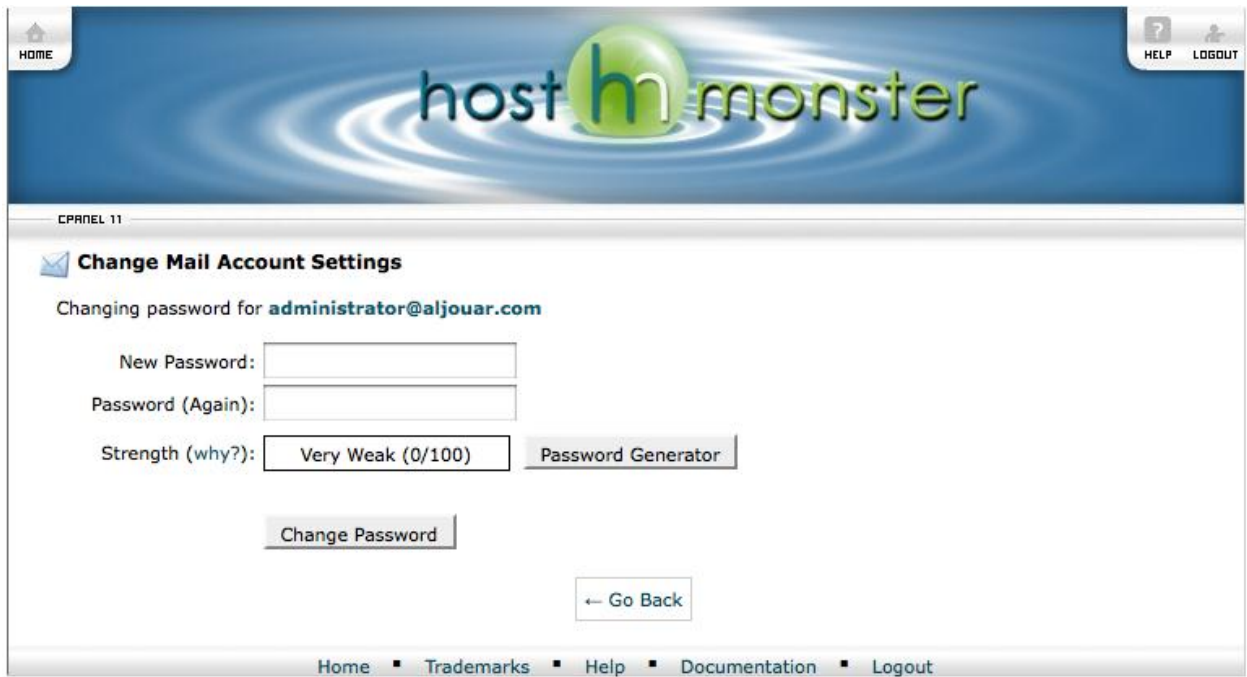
HOME

host hm monster

HELP LOGOUT

CPANEL 11

Change Mail Account Settings

Changing password for administrator@aljouar.com

New Password:

Password (Again):

Strength (why?): Very Weak (0/100) Password Generator

Change Password

← Go Back

Home ▪ Trademarks ▪ Help ▪ Documentation ▪ Logout